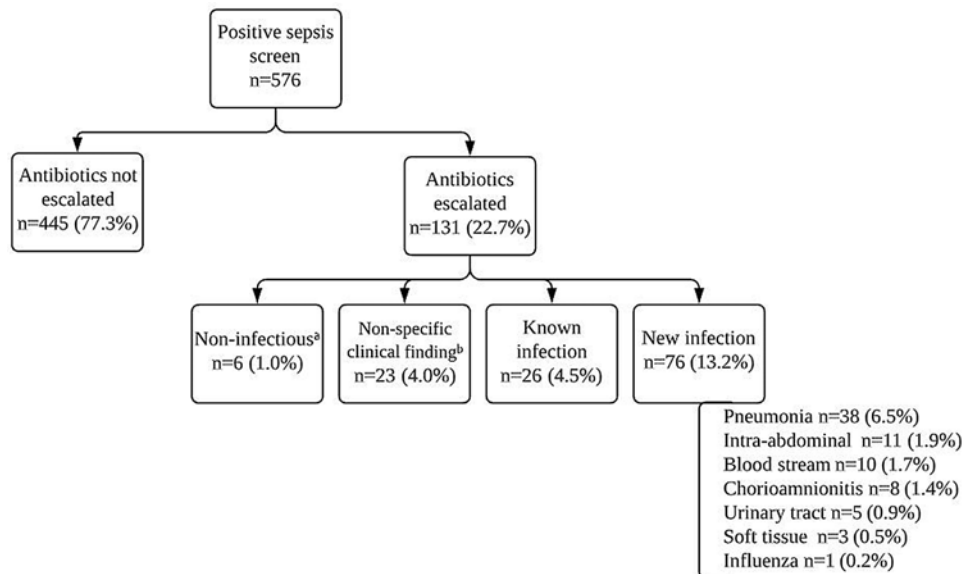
Positive sepsis screen
n=576

Antibiotics not escalated
n=445 (77.3%)

Antibiotics escalated
n=131 (22.7%)

Non-infectious$^{a}$
n=6 (1.0%)

Non-specific clinical finding$^{b}$
n=23 (4.0%)

Known infection
n=26 (4.5%)

New infection
n=76 (13.2%)

Pneumonia n=38 (6.5%)
Intra-abdominal n=11 (1.9%)
Blood stream n=10 (1.7%)
Chorioamnionitis n=8 (1.4%)
Urinary tract n=5 (0.9%)
Soft tissue n=3 (0.5%)
Influenza n=1 (0.2%)